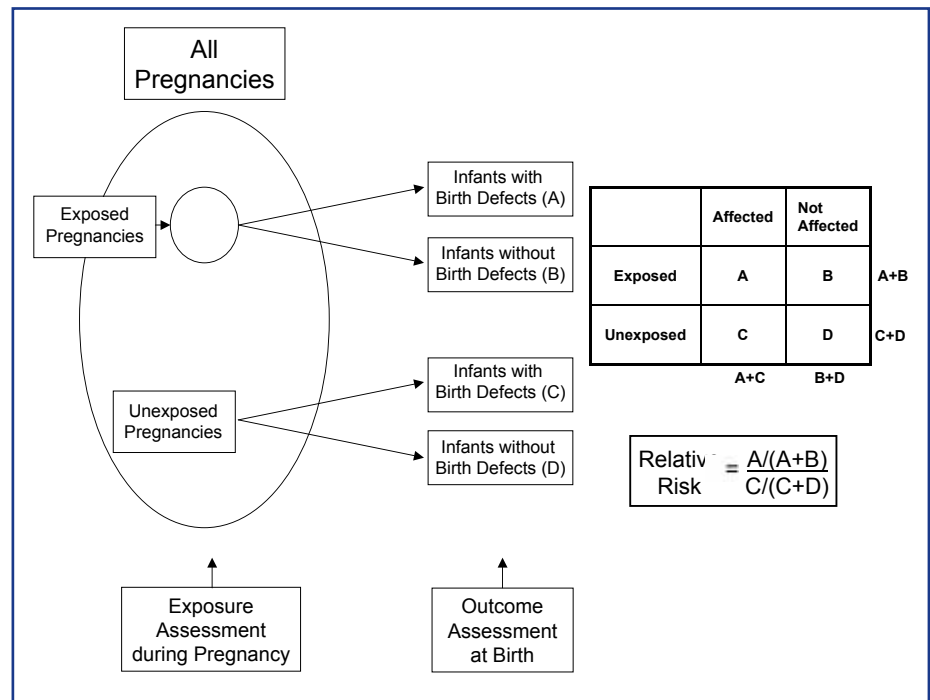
All Pregnancies

Exposed Pregnancies

Infants with Birth Defects (A)

Infants without Birth Defects (B)

Unexposed Pregnancies

Infants with Birth Defects (C)

Infants without Birth Defects (D)

| | Affected | Not Affected | |
|---|---|---|---|
| Exposed | A | B | A+B |
| Unexposed | C | D | C+D |
| | A+C | B+D | |

Relativ Risk $= \frac{A/(A+B)}{C/(C+D)}$

Exposure Assessment during Pregnancy

Outcome Assessment at Birth